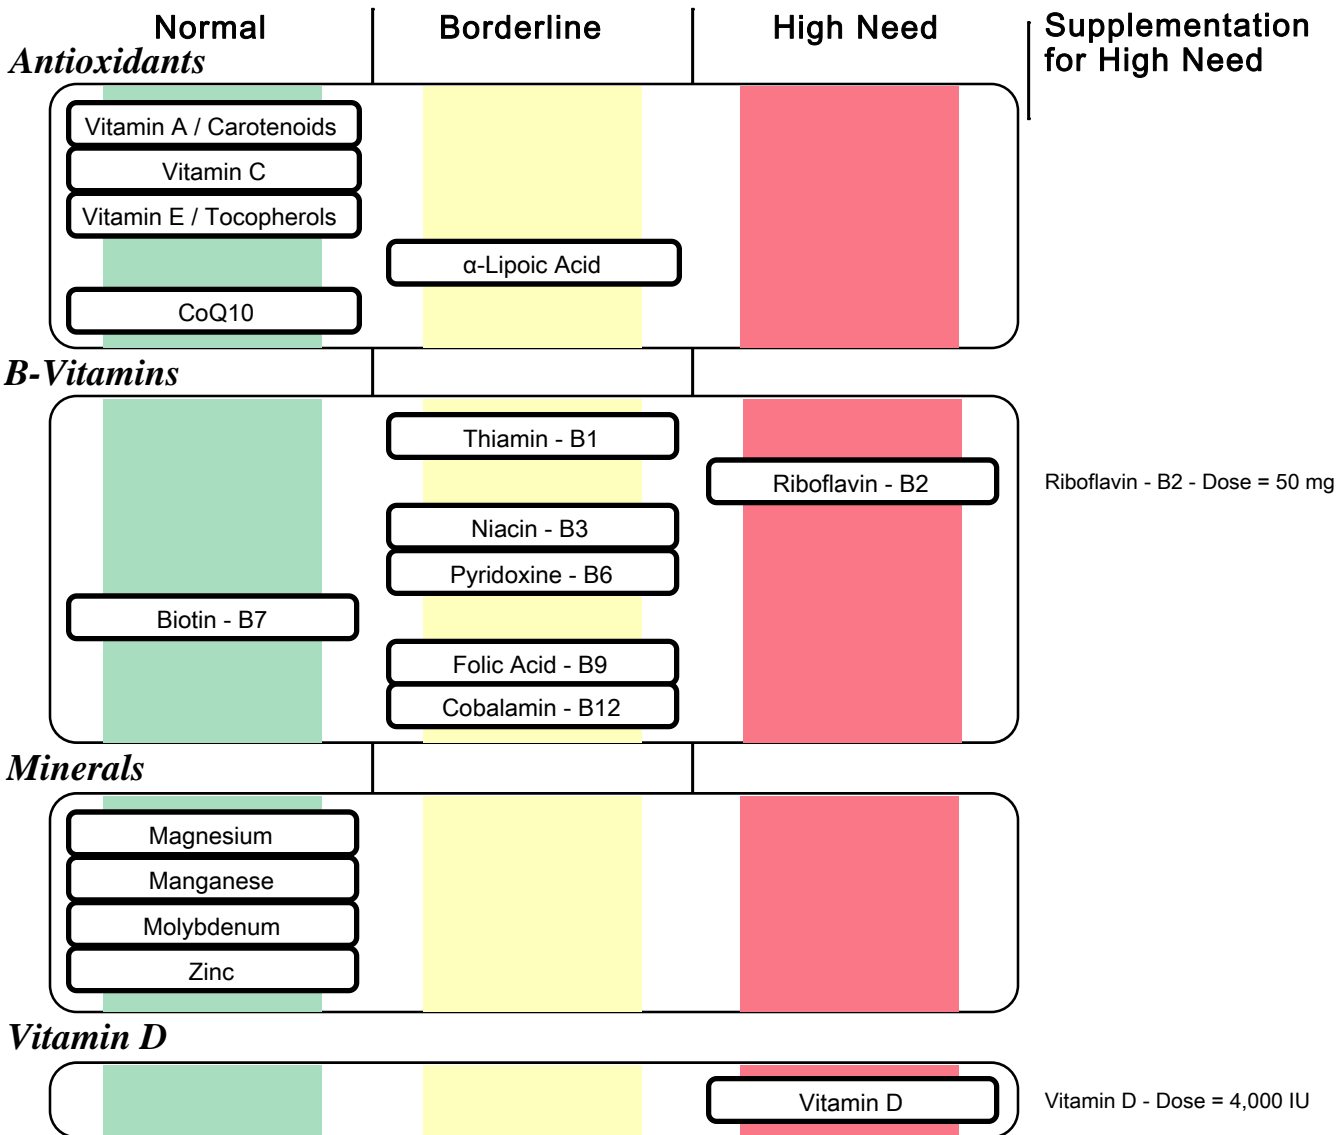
Normal

Borderline

High Need

Supplementation for High Need

Antioxidants

Vitamin A / Carotenoids

Vitamin C

Vitamin E / Tocopherols

α-Lipoic Acid

CoQ10

B-Vitamins

Thiamin - B1

Riboflavin - B2

Riboflavin - B2 - Dose = 50 mg

Niacin - B3

Pyridoxine - B6

Biotin - B7

Folic Acid - B9

Cobalamin - B12

Minerals

Magnesium

Manganese

Molybdenum

Zinc

Vitamin D

Vitamin D

Vitamin D - Dose = 4,000 IU